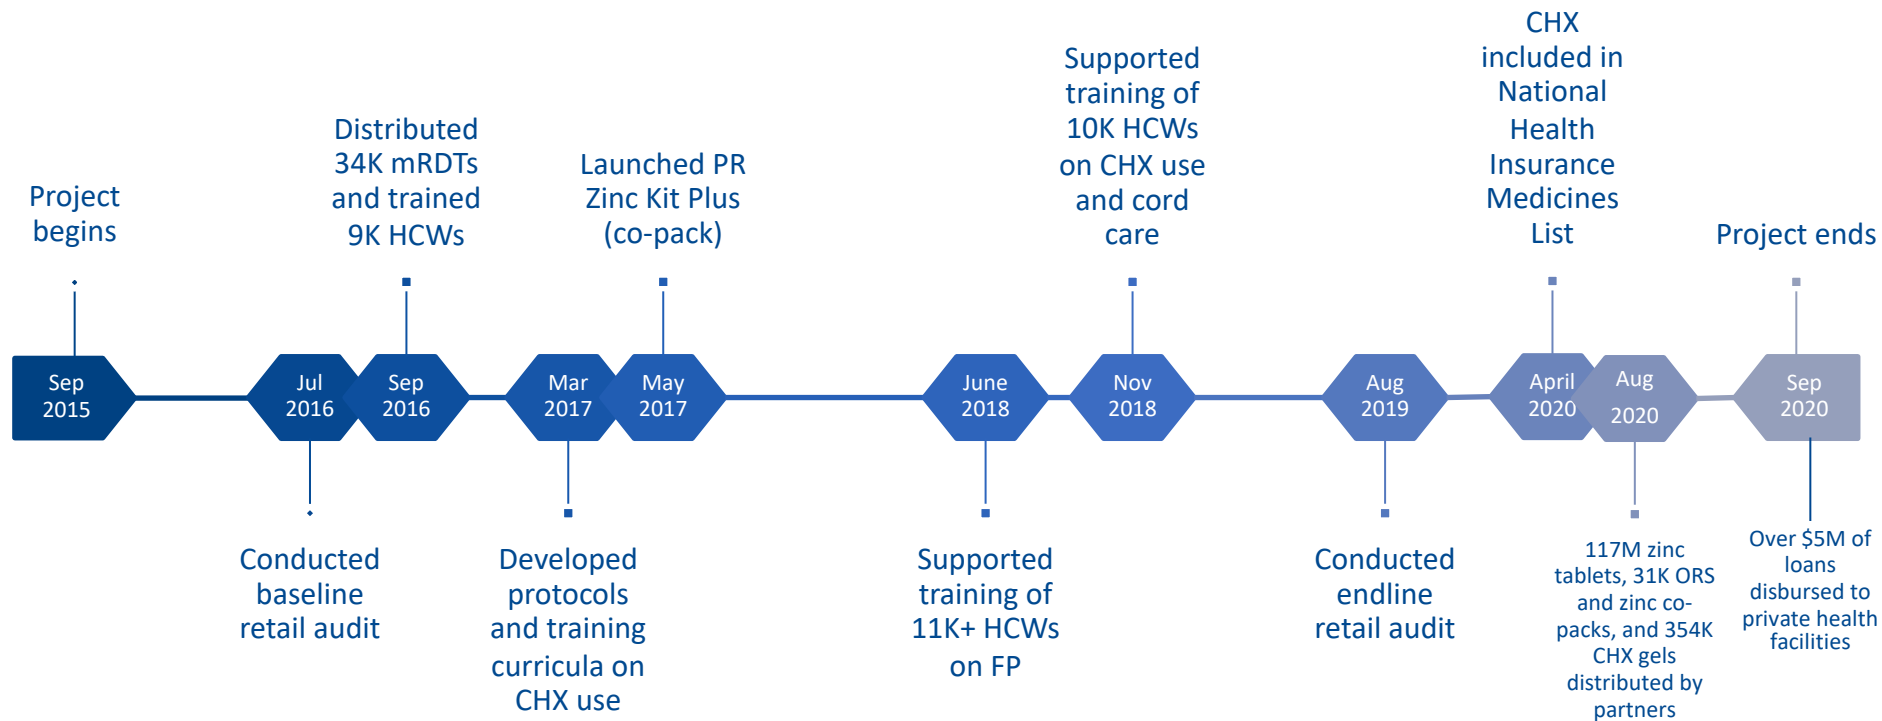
Project begins

Sep 2015

Jul 2016

Conducted baseline retail audit

Distributed 34K mRDTs and trained 9K HCWs

Sep 2016

Mar 2017

Developed protocols and training curricula on CHX use

Launched PR Zinc Kit Plus (co-pack)

May 2017

June 2018

Supported training of 11K+ HCWs on FP

Supported training of 10K HCWs on CHX use and cord care

Nov 2018

Aug 2019

Conducted endline retail audit

CHX included in National Health Insurance Medicines List

April 2020

Aug 2020

117M zinc tablets, 31K ORS and zinc co-packs, and 354K CHX gels distributed by partners

Project ends

Sep 2020

Over $5M of loans disbursed to private health facilities